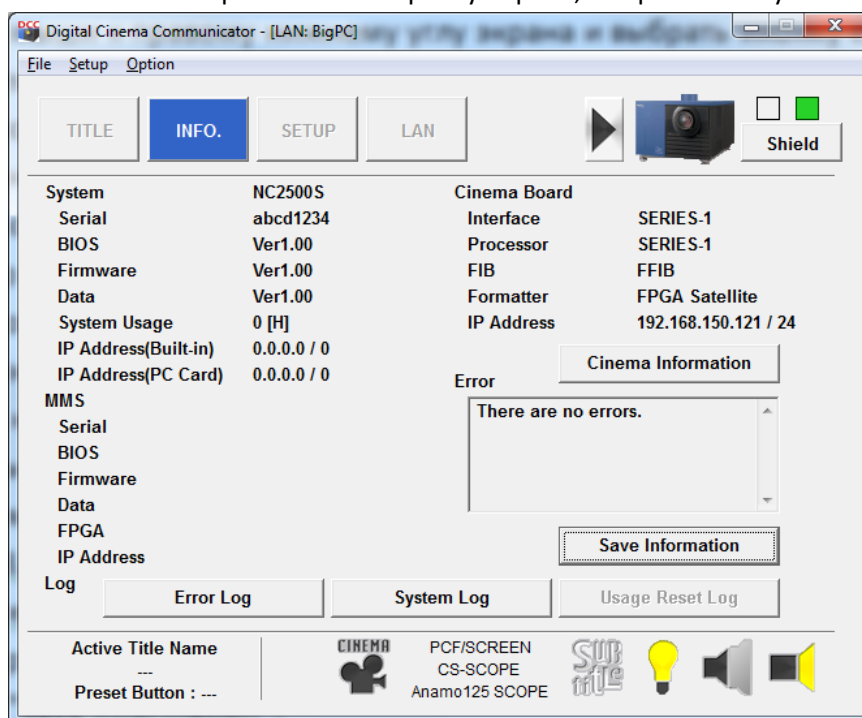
Digital Cinema Communicator - [LAN: BigPC]

File Setup Option

TITLE INFO. SETUP LAN

Shield

System NC2500S
Serial abcd1234
BIOS Ver1.00
Firmware Ver1.00
Data Ver1.00
System Usage 0 [H]
IP Address(Built-in) 0.0.0.0 / 0
IP Address(PC Card) 0.0.0.0 / 0
MMS
Serial
BIOS
Firmware
Data
FPGA
IP Address

Cinema Board
Interface SERIES-1
Processor SERIES-1
FIB FFIB
Formatter FPGA Satellite
IP Address 192.168.150.121 / 24

Cinema Information

Error
There are no errors.

Save Information

Log
Error Log System Log Usage Reset Log

Active Title Name
---
Preset Button : ---

CINEMA
PCF/SCREEN
CS-SCOPE
Anamo125 SCOPE

SUB title